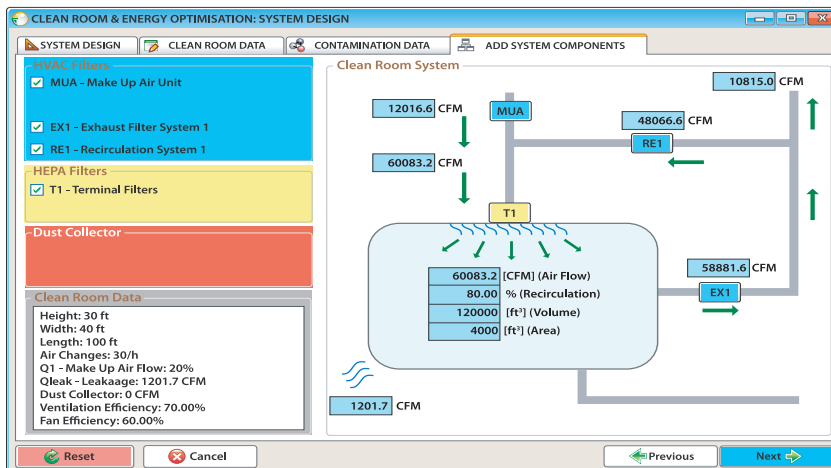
CLEAN ROOM & ENERGY OPTIMISATION: SYSTEM DESIGN

SYSTEM DESIGN | CLEAN ROOM DATA | CONTAMINATION DATA | ADD SYSTEM COMPONENTS

HVAC Filters
☑ MUA - Make Up Air Unit
☑ EX1 - Exhaust Filter System 1
☑ RE1 - Recirculation System 1

HEPA Filters
☑ T1 - Terminal Filters

Dust Collector

Clean Room Data
Height: 30 ft
Width: 40 ft
Length: 100 ft
Air Changes: 30/h
Q1 - Make Up Air Flow: 20%
Qleak - Leakaage: 1201.7 CFM
Dust Collector: 0 CFM
Ventilation Efficiency: 70.00%
Fan Efficiency: 60.00%

Clean Room System

10815.0 CFM
12016.6 CFM
MUA
48066.6 CFM
RE1
60083.2 CFM
T1

| 60083.2 | [CFM] (Air Flow) |
|---|---|
| 80.00 | % (Recirculation) |
| 120000 | [ft³] (Volume) |
| 4000 | [ft²] (Area) |

58881.6 CFM
EX1
1201.7 CFM

Reset | Cancel | Previous | Next